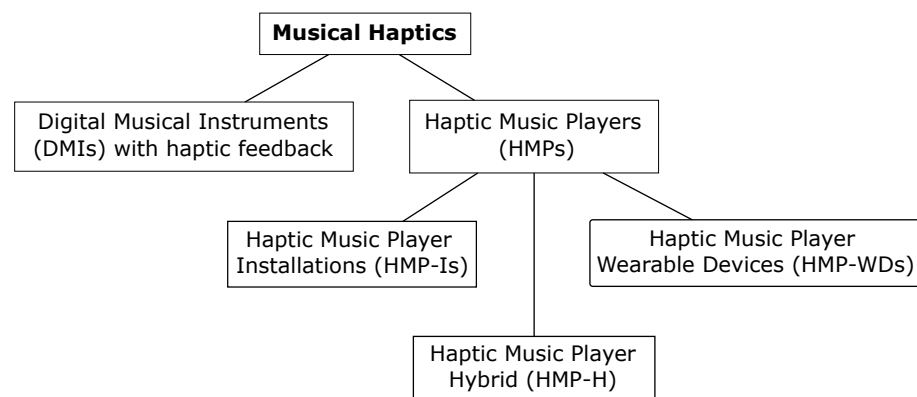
**Musical Haptics**

Digital Musical Instruments (DMIs) with haptic feedback

Haptic Music Players (HMPs)

Haptic Music Player Installations (HMP-Is)

Haptic Music Player Wearable Devices (HMP-WDs)

Haptic Music Player Hybrid (HMP-H)